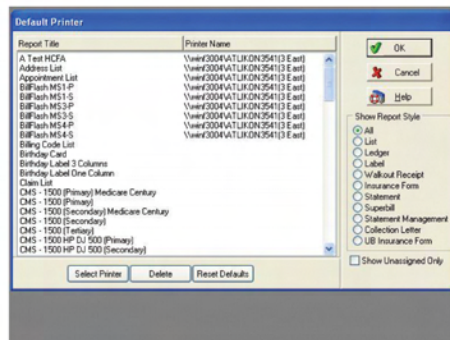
Default Printer

| Report Title | Printer Name |
|---|---|
| A Test HCFA | \\win!3004\ATLIKON3541(3 East) |
| Address List | \\win!3004\ATLIKON3541(3 East) |
| Appointment List | \\win!3004\ATLIKON3541(3 East) |
| BillFlash MS1-P | \\win!3004\ATLIKON3541(3 East) |
| BillFlash MS1-S | \\win!3004\ATLIKON3541(3 East) |
| BillFlash MS3-P | \\win!3004\ATLIKON3541(3 East) |
| BillFlash MS3-S | \\win!3004\ATLIKON3541(3 East) |
| BillFlash MS4-P | \\win!3004\ATLIKON3541(3 East) |
| BillFlash MS4-S | \\win!3004\ATLIKON3541(3 East) |
| Billing Code List | |
| Birthday Card | |
| Birthday Label 3 Columns | |
| Birthday Label One Column | |
| Claim List | |
| CMS - 1500 (Primary) Medicare Century | |
| CMS - 1500 (Primary) | |
| CMS - 1500 (Secondary) Medicare Century | |
| CMS - 1500 (Secondary) | |
| CMS - 1500 (Tertiary) | |
| CMS - 1500 HP DJ 500 (Primary) | |
| CMS - 1500 HP DJ 500 (Secondary) | |

Select Printer
Delete
Reset Defaults

OK
Cancel
Help

Show Report Style
All
List
Ledger
Label
Walkout Receipt
Insurance Form
Statement
Superbill
Statement Management
Collection Letter
UB Insurance Form

Show Unassigned Only